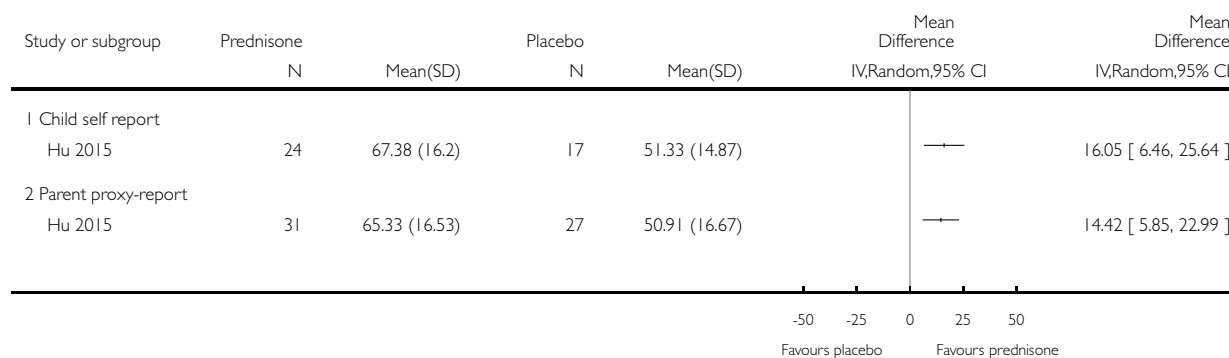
| Study or subgroup | Prednisone N | Mean(SD) | Placebo N | Mean(SD) | Mean Difference IV,Random,95% CI | Mean Difference IV,Random,95% CI |
|---|---|---|---|---|---|---|
| 1 Child self report | | | | | | |
| Hu 2015 | 24 | 67.38 (16.2) | 17 | 51.33 (14.87) | | 16.05 [ 6.46, 25.64 ] |
| 2 Parent proxy-report | | | | | | |
| Hu 2015 | 31 | 65.33 (16.53) | 27 | 50.91 (16.67) | | 14.42 [ 5.85, 22.99 ] |

-50 -25 0 25 50

Favours placebo Favours prednisone